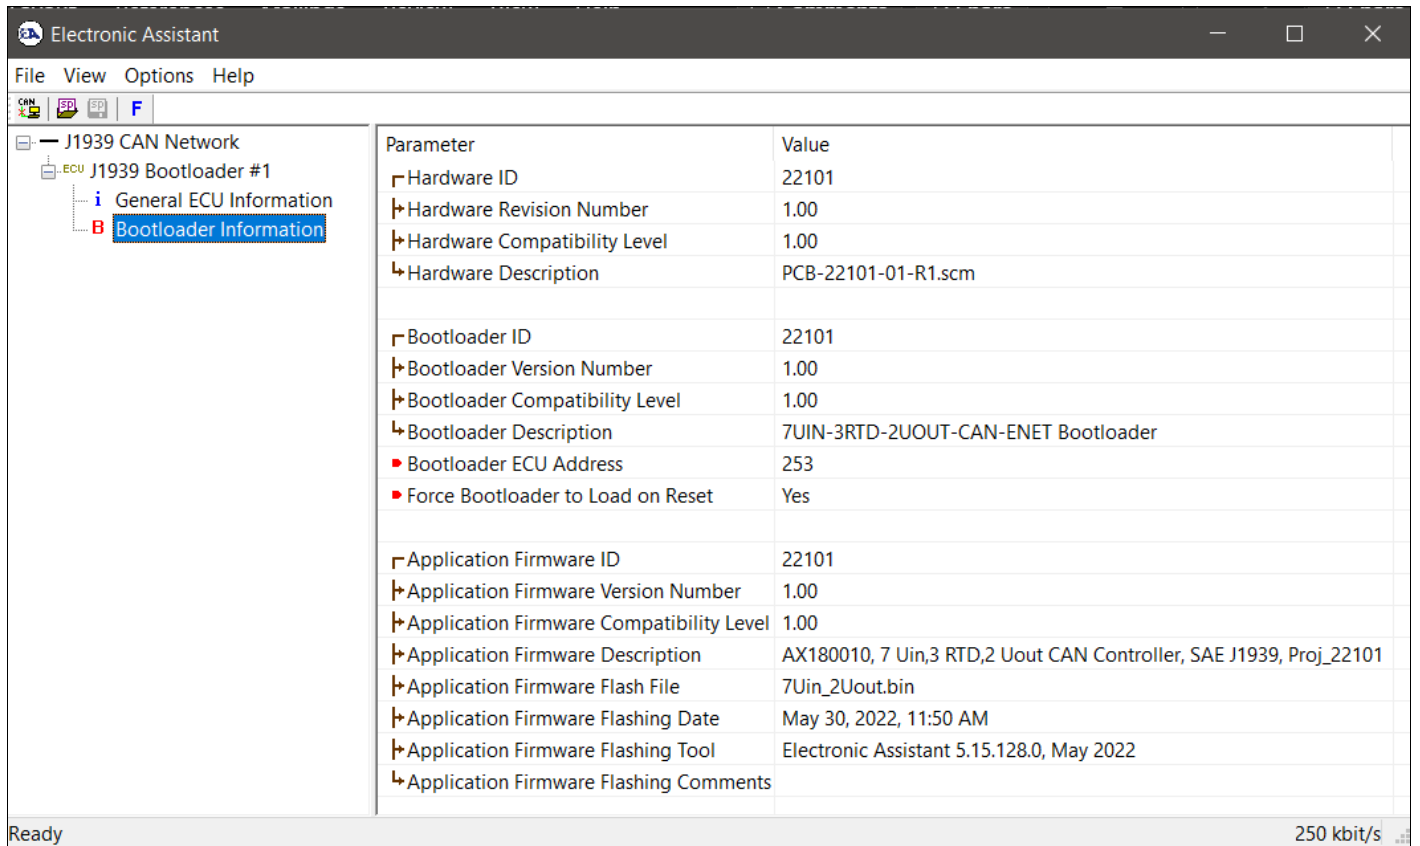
Electronic Assistant

File View Options Help

F

J1939 CAN Network
ECU J1939 Bootloader #1
i General ECU Information
B Bootloader Information

| Parameter | Value |
|---|---|
| Hardware ID | 22101 |
| Hardware Revision Number | 1.00 |
| Hardware Compatibility Level | 1.00 |
| Hardware Description | PCB-22101-01-R1.scm |
| | |
| Bootloader ID | 22101 |
| Bootloader Version Number | 1.00 |
| Bootloader Compatibility Level | 1.00 |
| Bootloader Description | 7UIN-3RTD-2UOUT-CAN-ENET Bootloader |
| Bootloader ECU Address | 253 |
| Force Bootloader to Load on Reset | Yes |
| | |
| Application Firmware ID | 22101 |
| Application Firmware Version Number | 1.00 |
| Application Firmware Compatibility Level | 1.00 |
| Application Firmware Description | AX180010, 7 Uin,3 RTD,2 Uout CAN Controller, SAE J1939, Proj_22101 |
| Application Firmware Flash File | 7Uin_2Uout.bin |
| Application Firmware Flashing Date | May 30, 2022, 11:50 AM |
| Application Firmware Flashing Tool | Electronic Assistant 5.15.128.0, May 2022 |
| Application Firmware Flashing Comments | |

Ready
250 kbit/s